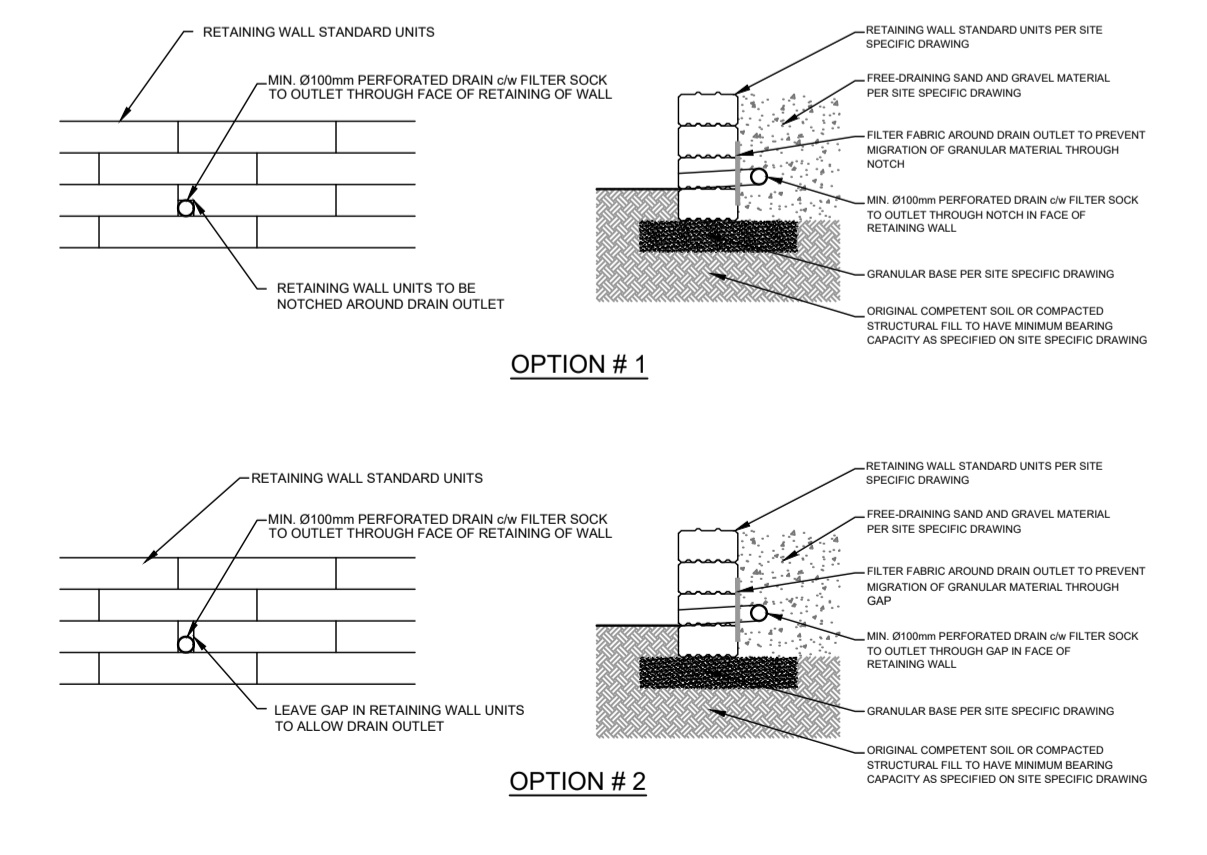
RETAINING WALL STANDARD UNITS

MIN. Ø100mm PERFORATED DRAIN c/w FILTER SOCK TO OUTLET THROUGH FACE OF RETAINING OF WALL

RETAINING WALL UNITS TO BE NOTCHED AROUND DRAIN OUTLET

RETAINING WALL STANDARD UNITS PER SITE SPECIFIC DRAWING

FREE-DRAINING SAND AND GRAVEL MATERIAL PER SITE SPECIFIC DRAWING

FILTER FABRIC AROUND DRAIN OUTLET TO PREVENT MIGRATION OF GRANULAR MATERIAL THROUGH NOTCH

MIN. Ø100mm PERFORATED DRAIN c/w FILTER SOCK TO OUTLET THROUGH NOTCH IN FACE OF RETAINING WALL

GRANULAR BASE PER SITE SPECIFIC DRAWING

ORIGINAL COMPETENT SOIL OR COMPACTED STRUCTURAL FILL TO HAVE MINIMUM BEARING CAPACITY AS SPECIFIED ON SITE SPECIFIC DRAWING

OPTION # 1

RETAINING WALL STANDARD UNITS

MIN. Ø100mm PERFORATED DRAIN c/w FILTER SOCK TO OUTLET THROUGH FACE OF RETAINING OF WALL

LEAVE GAP IN RETAINING WALL UNITS TO ALLOW DRAIN OUTLET

RETAINING WALL STANDARD UNITS PER SITE SPECIFIC DRAWING

FREE-DRAINING SAND AND GRAVEL MATERIAL PER SITE SPECIFIC DRAWING

FILTER FABRIC AROUND DRAIN OUTLET TO PREVENT MIGRATION OF GRANULAR MATERIAL THROUGH GAP

MIN. Ø100mm PERFORATED DRAIN c/w FILTER SOCK TO OUTLET THROUGH GAP IN FACE OF RETAINING WALL

GRANULAR BASE PER SITE SPECIFIC DRAWING

ORIGINAL COMPETENT SOIL OR COMPACTED STRUCTURAL FILL TO HAVE MINIMUM BEARING CAPACITY AS SPECIFIED ON SITE SPECIFIC DRAWING

OPTION # 2